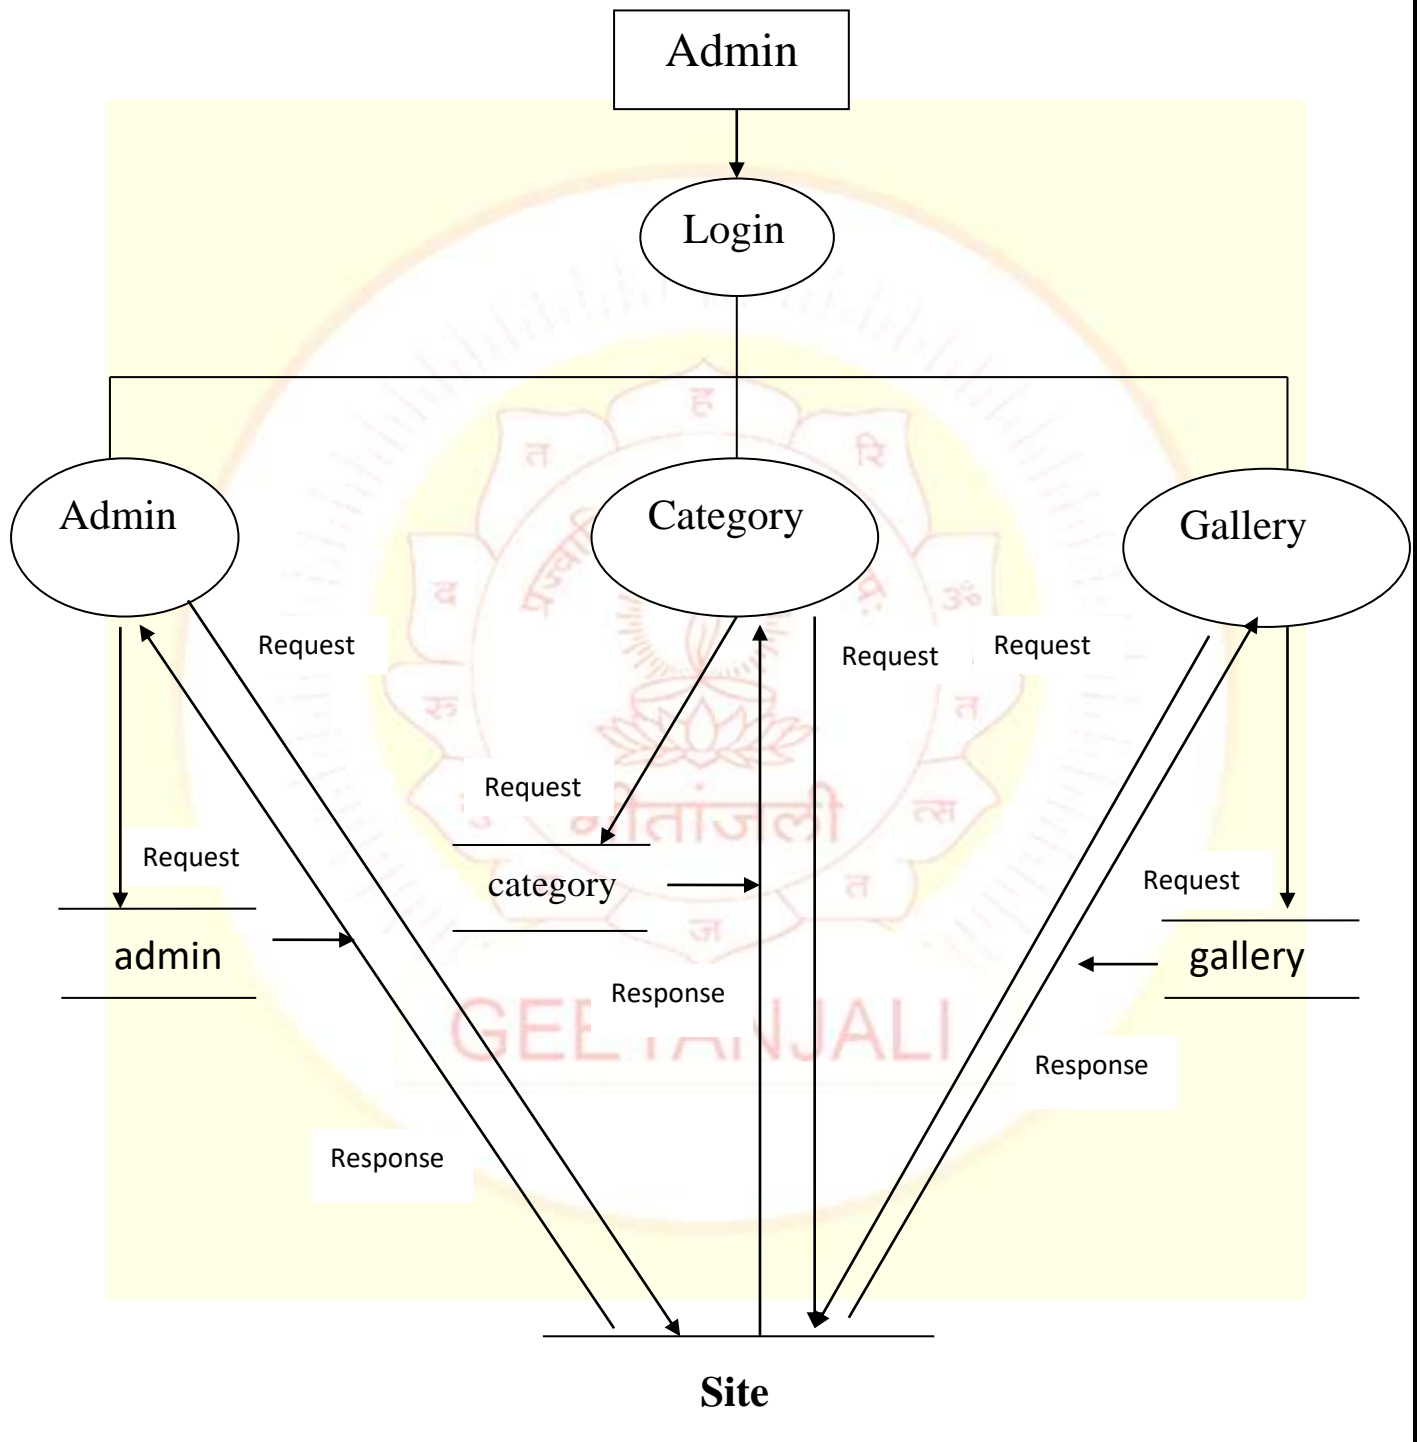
Admin

Login

Admin

Category

Gallery

Request

Request

Request

Request

Request

Request

admin

category

gallery

Response

Response

Response

Site

ह

रि

ॐ

त

ल्ल

त

ज

त

द

रु

गीतांजली

GEETANJALI